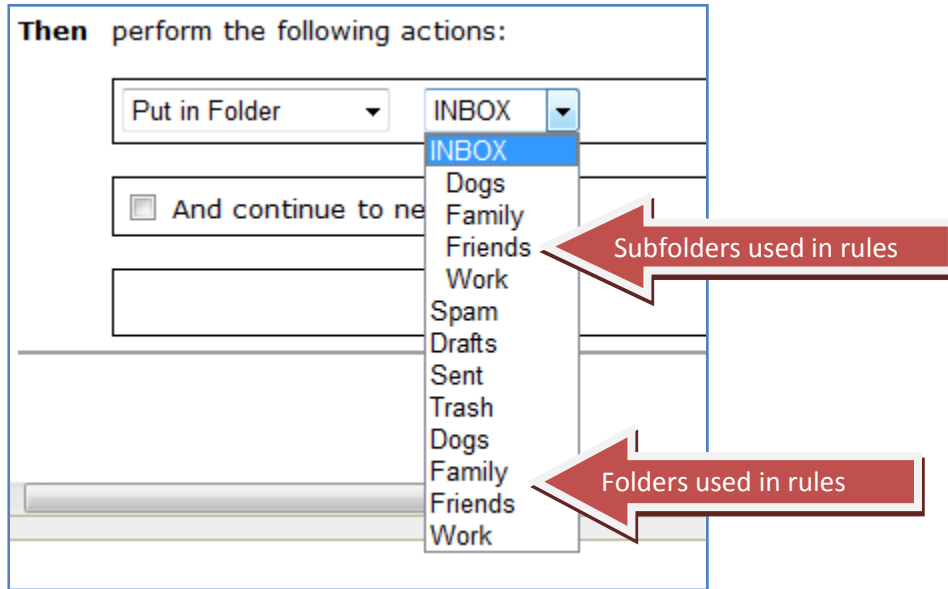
Then perform the following actions:

Put in Folder

INBOX

INBOX
Dogs
Family
Friends
Work
Spam
Drafts
Sent
Trash
Dogs
Family
Friends
Work

And continue to ne

Subfolders used in rules

Folders used in rules